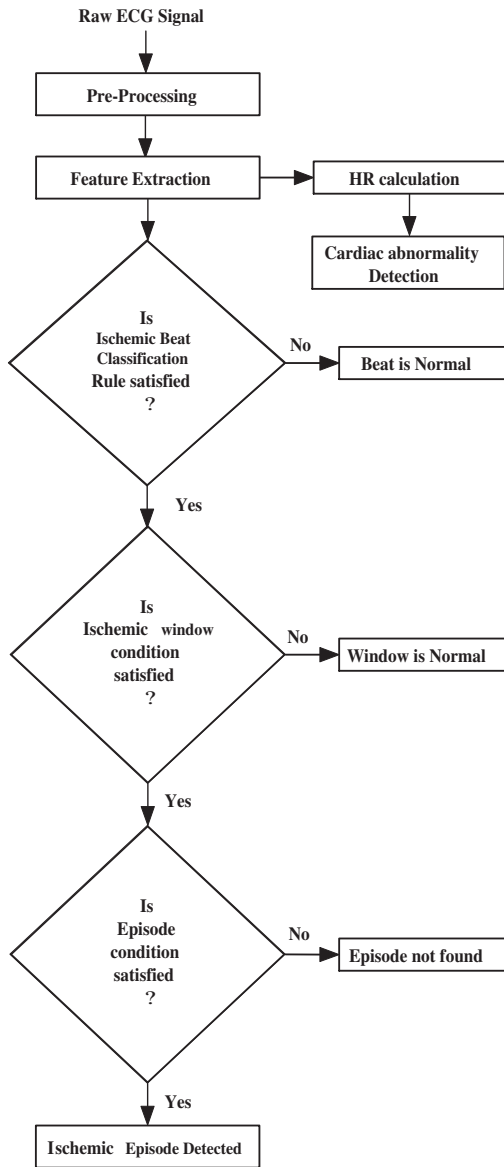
Raw ECG Signal

Pre-Processing

Feature Extraction

HR calculation

Cardiac abnormality Detection

Is Ischemic Beat Classification Rule satisfied ?

No

Beat is Normal

Yes

Is Ischemic window condition satisfied ?

No

Window is Normal

Yes

Is Episode condition satisfied ?

No

Episode not found

Yes

Ischemic Episode Detected